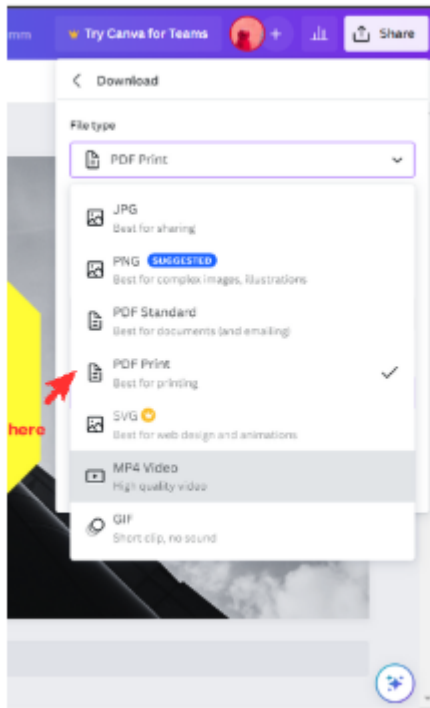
mm

Try Canva for Teams

Share

Download

File type

PDF Print

JPG
Best for sharing

PNG SUGGESTED
Best for complex images, illustrations

PDF Standard
Best for documents (and emailing)

PDF Print
Best for printing

SVG
Best for web design and animations

MP4 Video
High quality video

GIF
Short clip, no sound

here